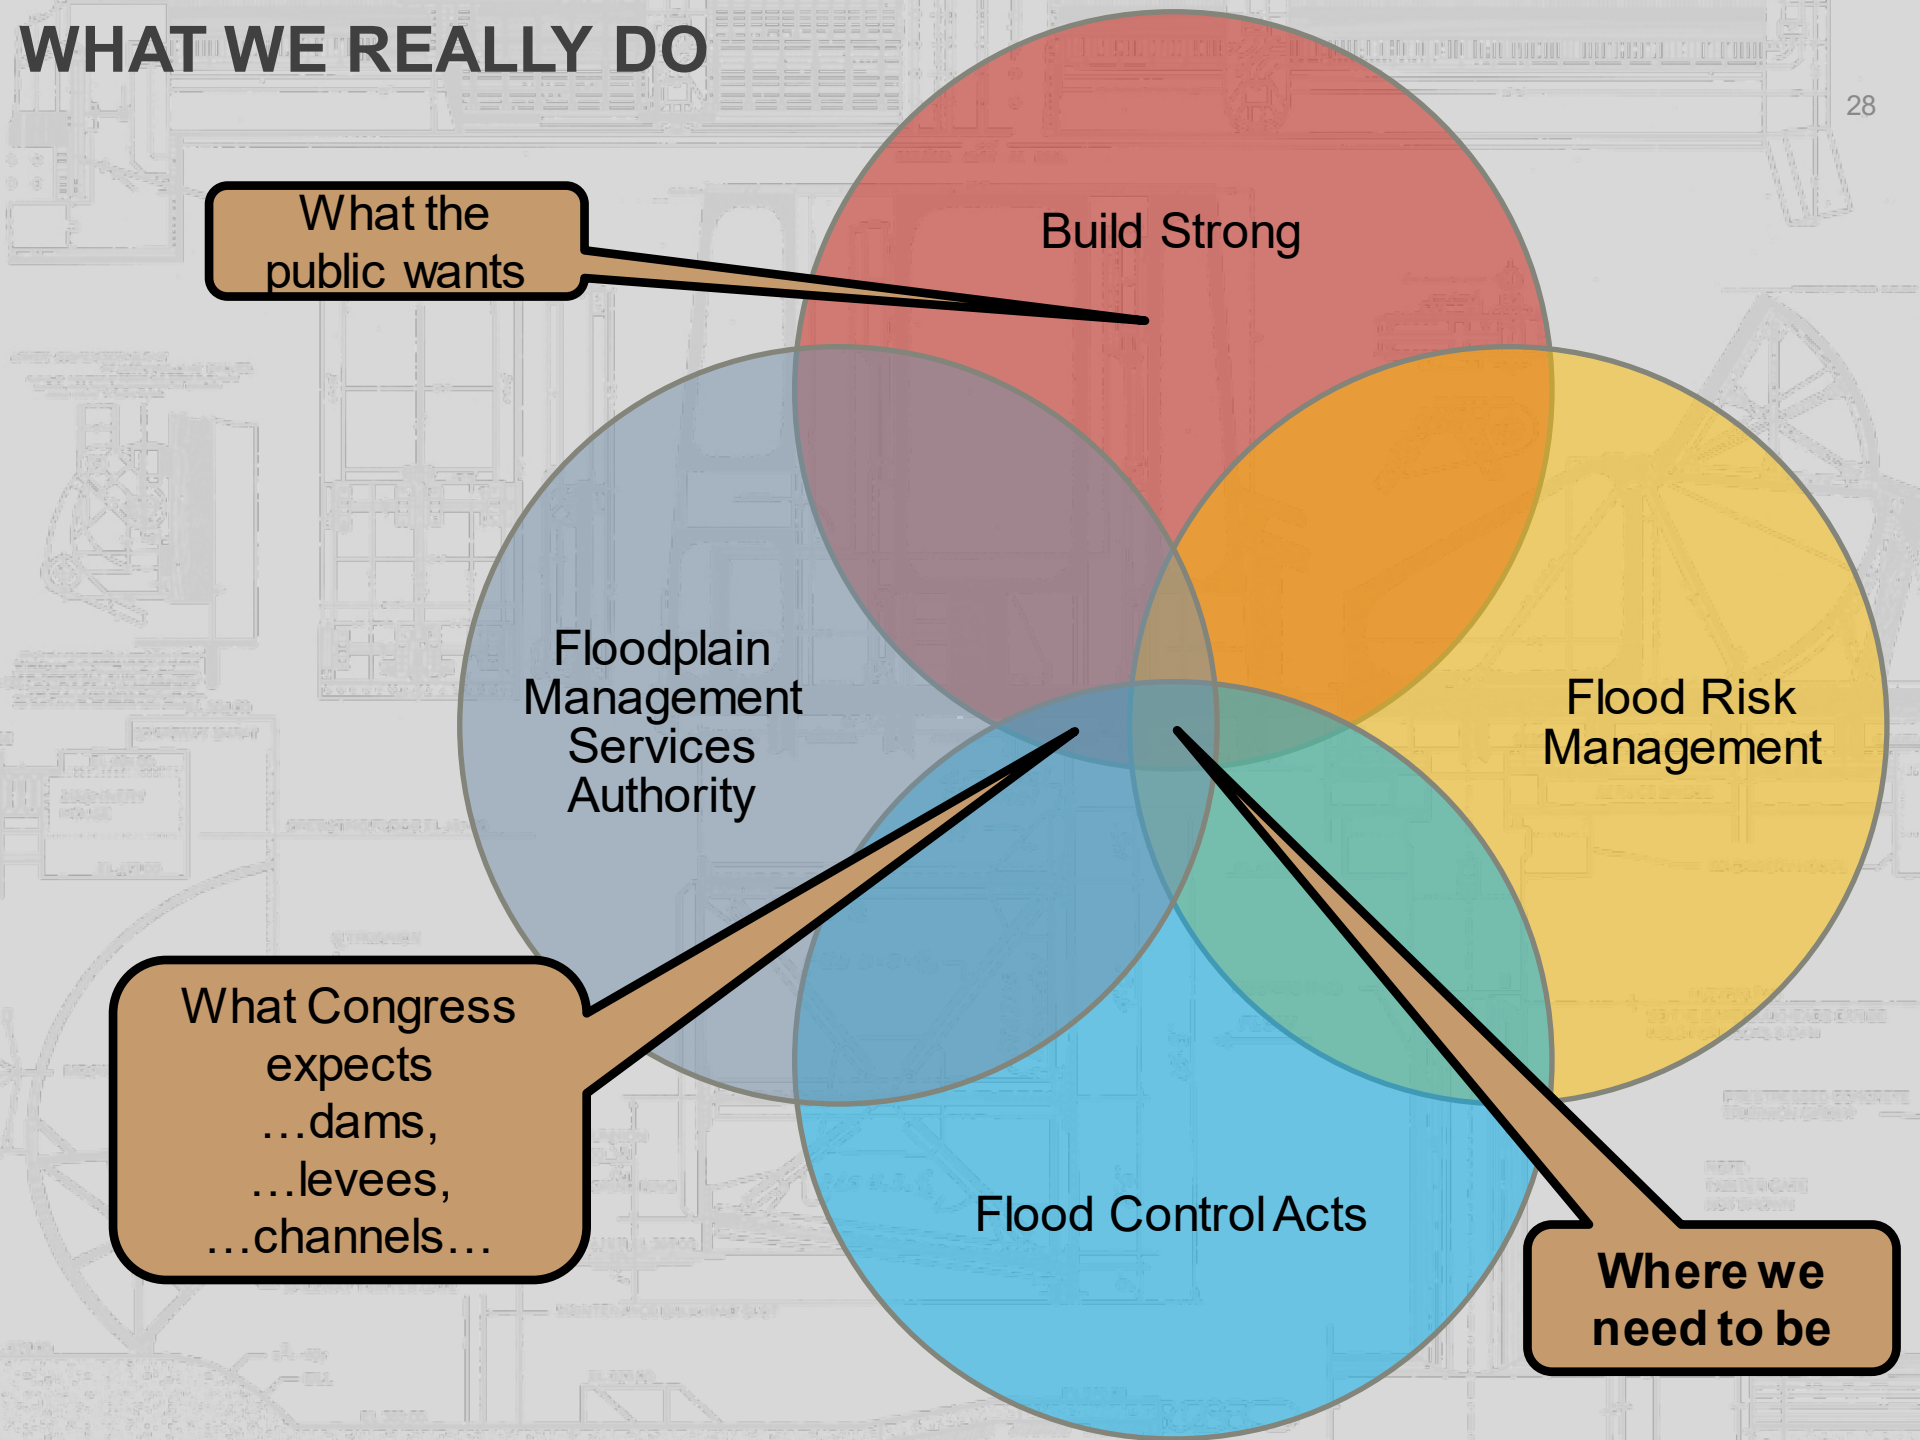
WHAT WE REALLY DO

28

What the public wants

Build Strong

Floodplain Management Services Authority

Flood Risk Management

What Congress expects …dams, …levees, …channels…

Flood Control Acts

Where we need to be